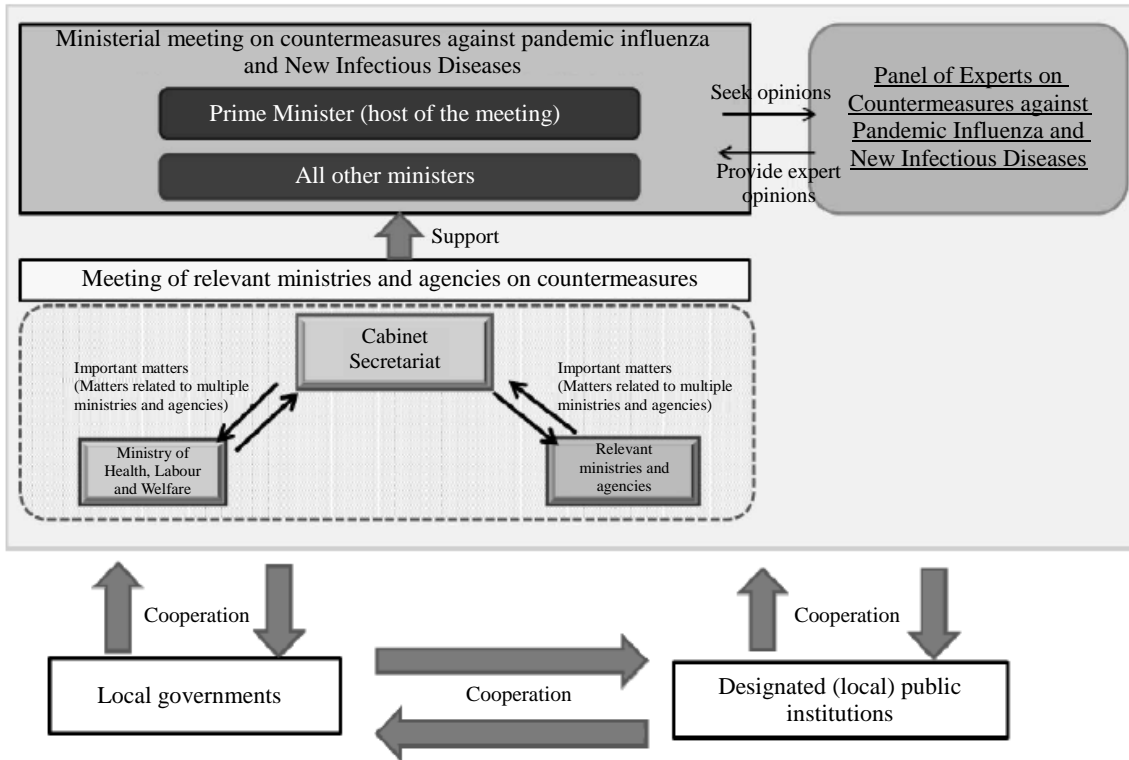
Ministerial meeting on countermeasures against pandemic influenza and New Infectious Diseases

Prime Minister (host of the meeting)

All other ministers

Seek opinions

Provide expert opinions

Panel of Experts on Countermeasures against Pandemic Influenza and New Infectious Diseases

Support

Meeting of relevant ministries and agencies on countermeasures

Cabinet Secretariat

Important matters (Matters related to multiple ministries and agencies)

Important matters (Matters related to multiple ministries and agencies)

Ministry of Health, Labour and Welfare

Relevant ministries and agencies

Cooperation

Cooperation

Local governments

Cooperation

Designated (local) public institutions